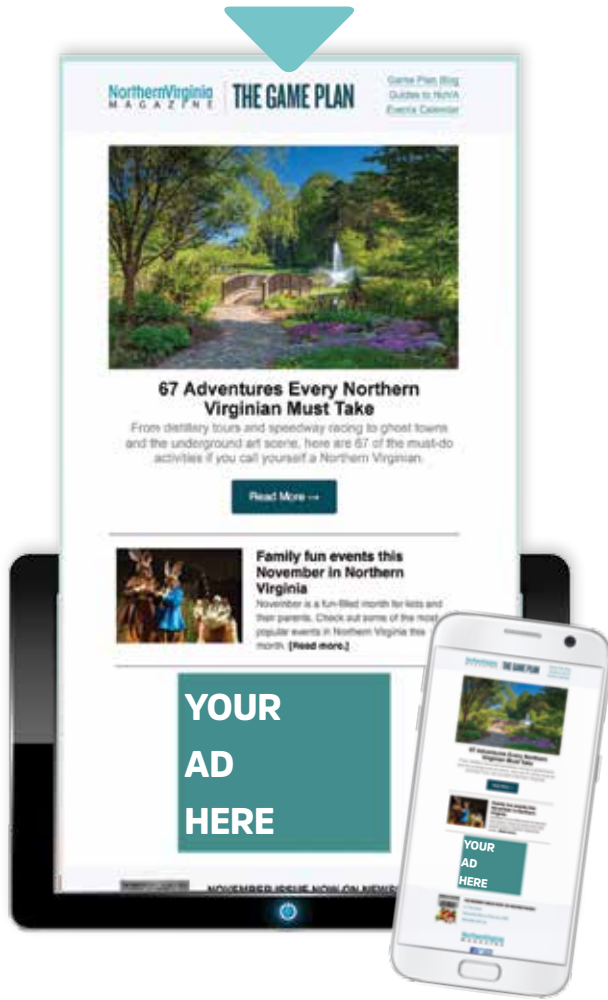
NorthernVirginia MAGAZINE

THE GAME PLAN

Game Plan Blog
Guides to NoVA
Events Calendar

67 Adventures Every Northern Virginian Must Take

From distillery tours and speedway racing to ghost towns and the underground art scene, here are 67 of the must-do activities if you call yourself a Northern Virginian.

Read More →

Family fun events this November in Northern Virginia

November is a fun-filled month for kids and their parents. Check out some of the most popular events in Northern Virginia this month. [Read more.]

YOUR AD HERE

NOVEMBER ISSUE NOW ON NEWS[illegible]

THE GAME PLAN

67 Adventures Every Northern Virginian Must Take

YOUR AD HERE